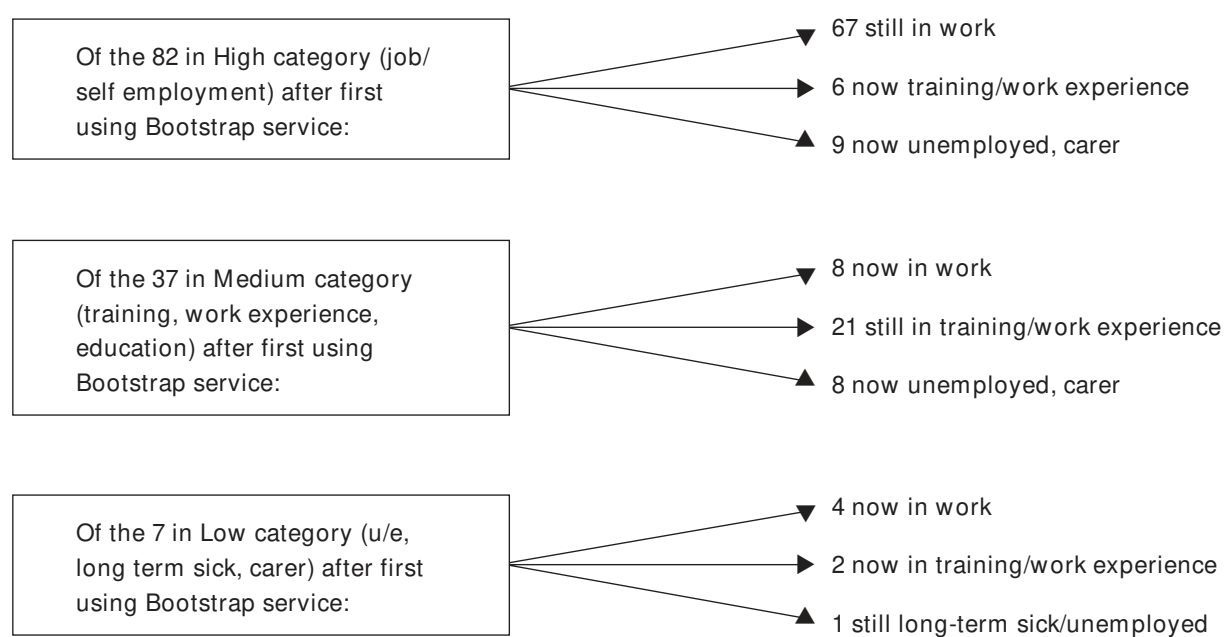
Of the 82 in High category (job/ self employment) after first using Bootstrap service:

67 still in work

6 now training/work experience

9 now unemployed, carer

Of the 37 in Medium category (training, work experience, education) after first using Bootstrap service:

8 now in work

21 still in training/work experience

8 now unemployed, carer

Of the 7 in Low category (u/e, long term sick, carer) after first using Bootstrap service:

4 now in work

2 now in training/work experience

1 still long-term sick/unemployed